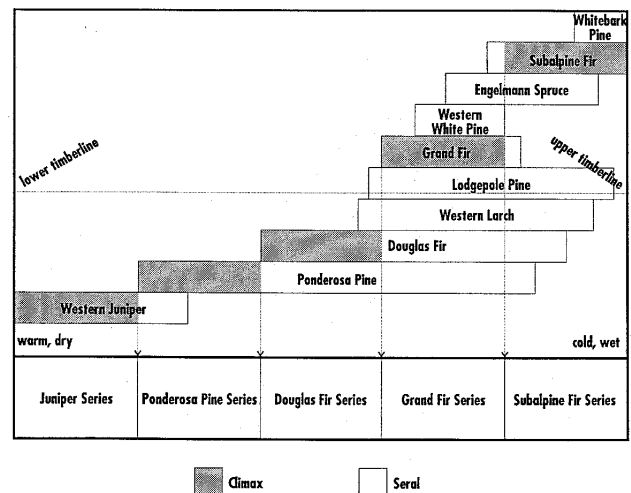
Whitebark Pine

Subalpine Fir

Engelmann Spruce

Western White Pine

Grand Fir

lower timberline

upper timberline

Lodgepole Pine

Western Larch

Douglas Fir

Ponderosa Pine

Western Juniper

warm, dry

cold, wet

| Juniper Series | Ponderosa Pine Series | Douglas Fir Series | Grand Fir Series | Subalpine Fir Series |
|---|---|---|---|---|

Climax

Seral